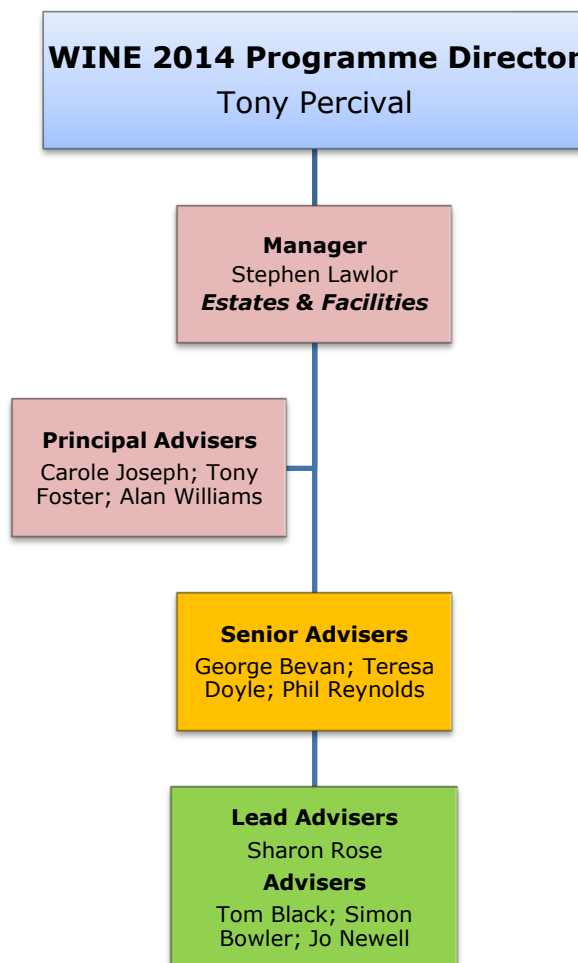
WINE 2014 Programme Director
Tony Percival

Manager
Stephen Lawlor
Estates & Facilities

Principal Advisers
Carole Joseph; Tony Foster; Alan Williams

Senior Advisers
George Bevan; Teresa Doyle; Phil Reynolds

Lead Advisers
Sharon Rose
Advisers
Tom Black; Simon Bowler; Jo Newell